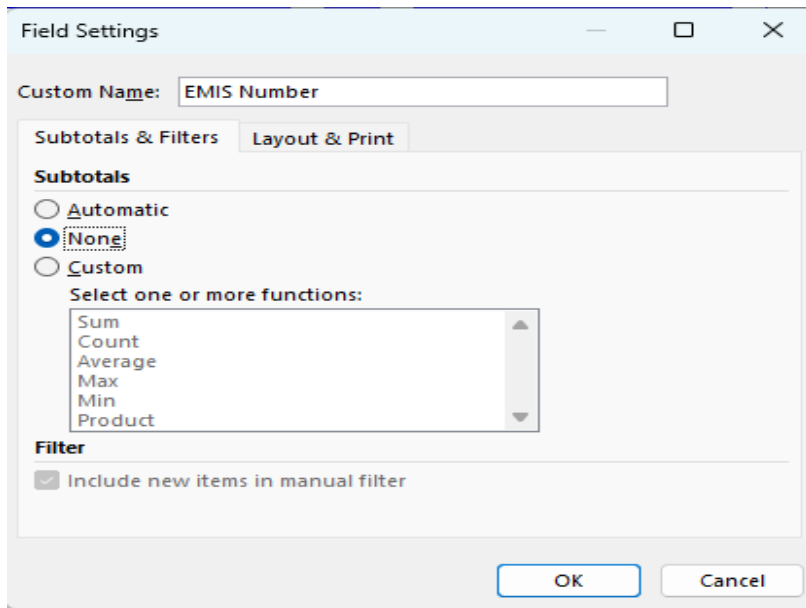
Field Settings

Custom Name: EMIS Number

Subtotals & Filters
Layout & Print

Subtotals

Automatic
None
Custom

Select one or more functions:

Sum
Count
Average
Max
Min
Product

Filter

Include new items in manual filter

OK
Cancel